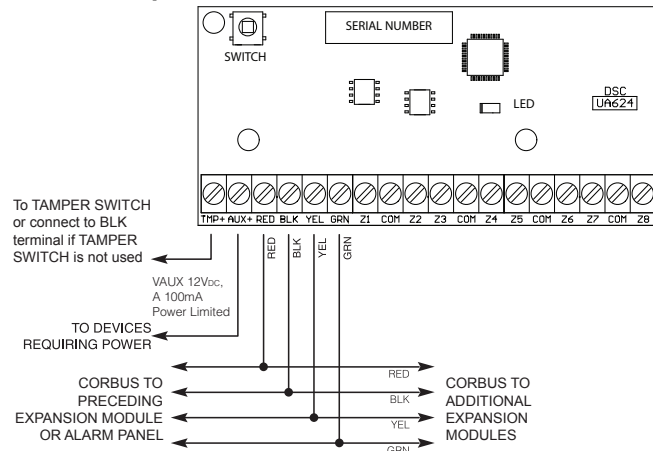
SWITCH

SERIAL NUMBER

LED

DSC
UA624

TMP+ AUX+ RED BLK YEL GRN Z1 COM Z2 Z3 COM Z4 Z5 COM Z6 Z7 COM Z8

To TAMPER SWITCH or connect to BLK terminal if TAMPER SWITCH is not used

RED BLK YEL GRN

VAUX 12VDC, A 100mA Power Limited

TO DEVICES REQUIRING POWER

RED

CORBUS TO PRECEDING EXPANSION MODULE OR ALARM PANEL

BLK

YEL

GRN

CORBUS TO ADDITIONAL EXPANSION MODULES